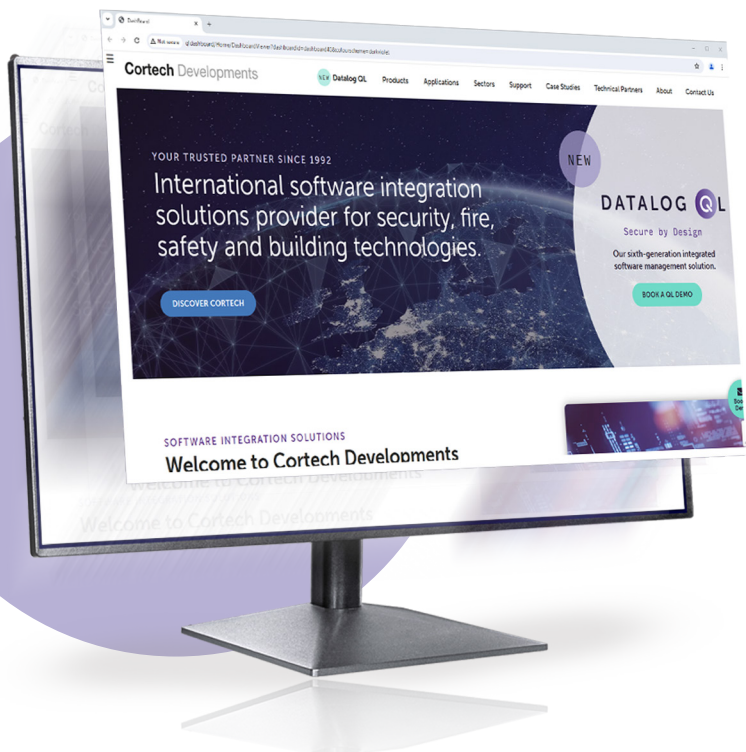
Dashboard

Not secure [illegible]/dashboard/Home/DashboardViewer?dashboardId=dashboard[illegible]

Cortech Developments

NEW Datalog QL Products Applications Sectors Support Case Studies Technical Partners About Contact Us

YOUR TRUSTED PARTNER SINCE 1992

International software integration solutions provider for security, fire, safety and building technologies.

DISCOVER CORTECH

NEW

DATALOG QL

Secure by Design

Our sixth-generation integrated software management solution.

BOOK A QL DEMO

SOFTWARE INTEGRATION SOLUTIONS

Welcome to Cortech Developments

Welcome to Cortech Developments

Welcome to Cortech Developments